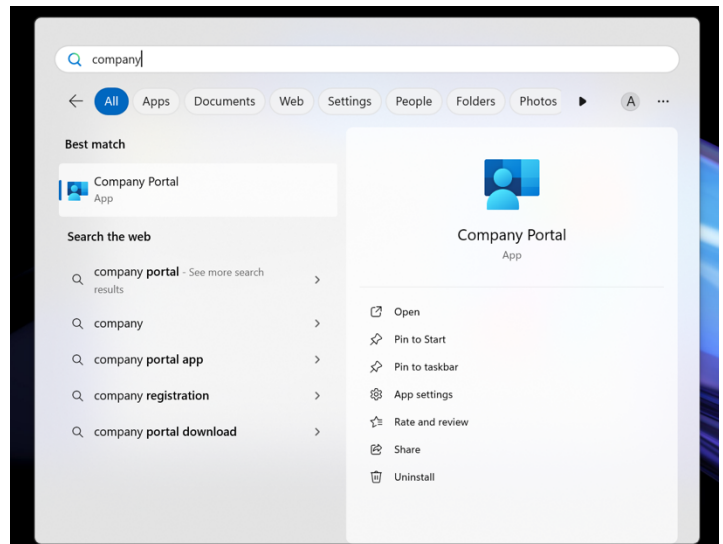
company

All Apps Documents Web Settings People Folders Photos A ...

Best match

Company Portal
App

Search the web

company portal - See more search results

company

company portal app

company registration

company portal download

Company Portal
App

Open

Pin to Start

Pin to taskbar

App settings

Rate and review

Share

Uninstall